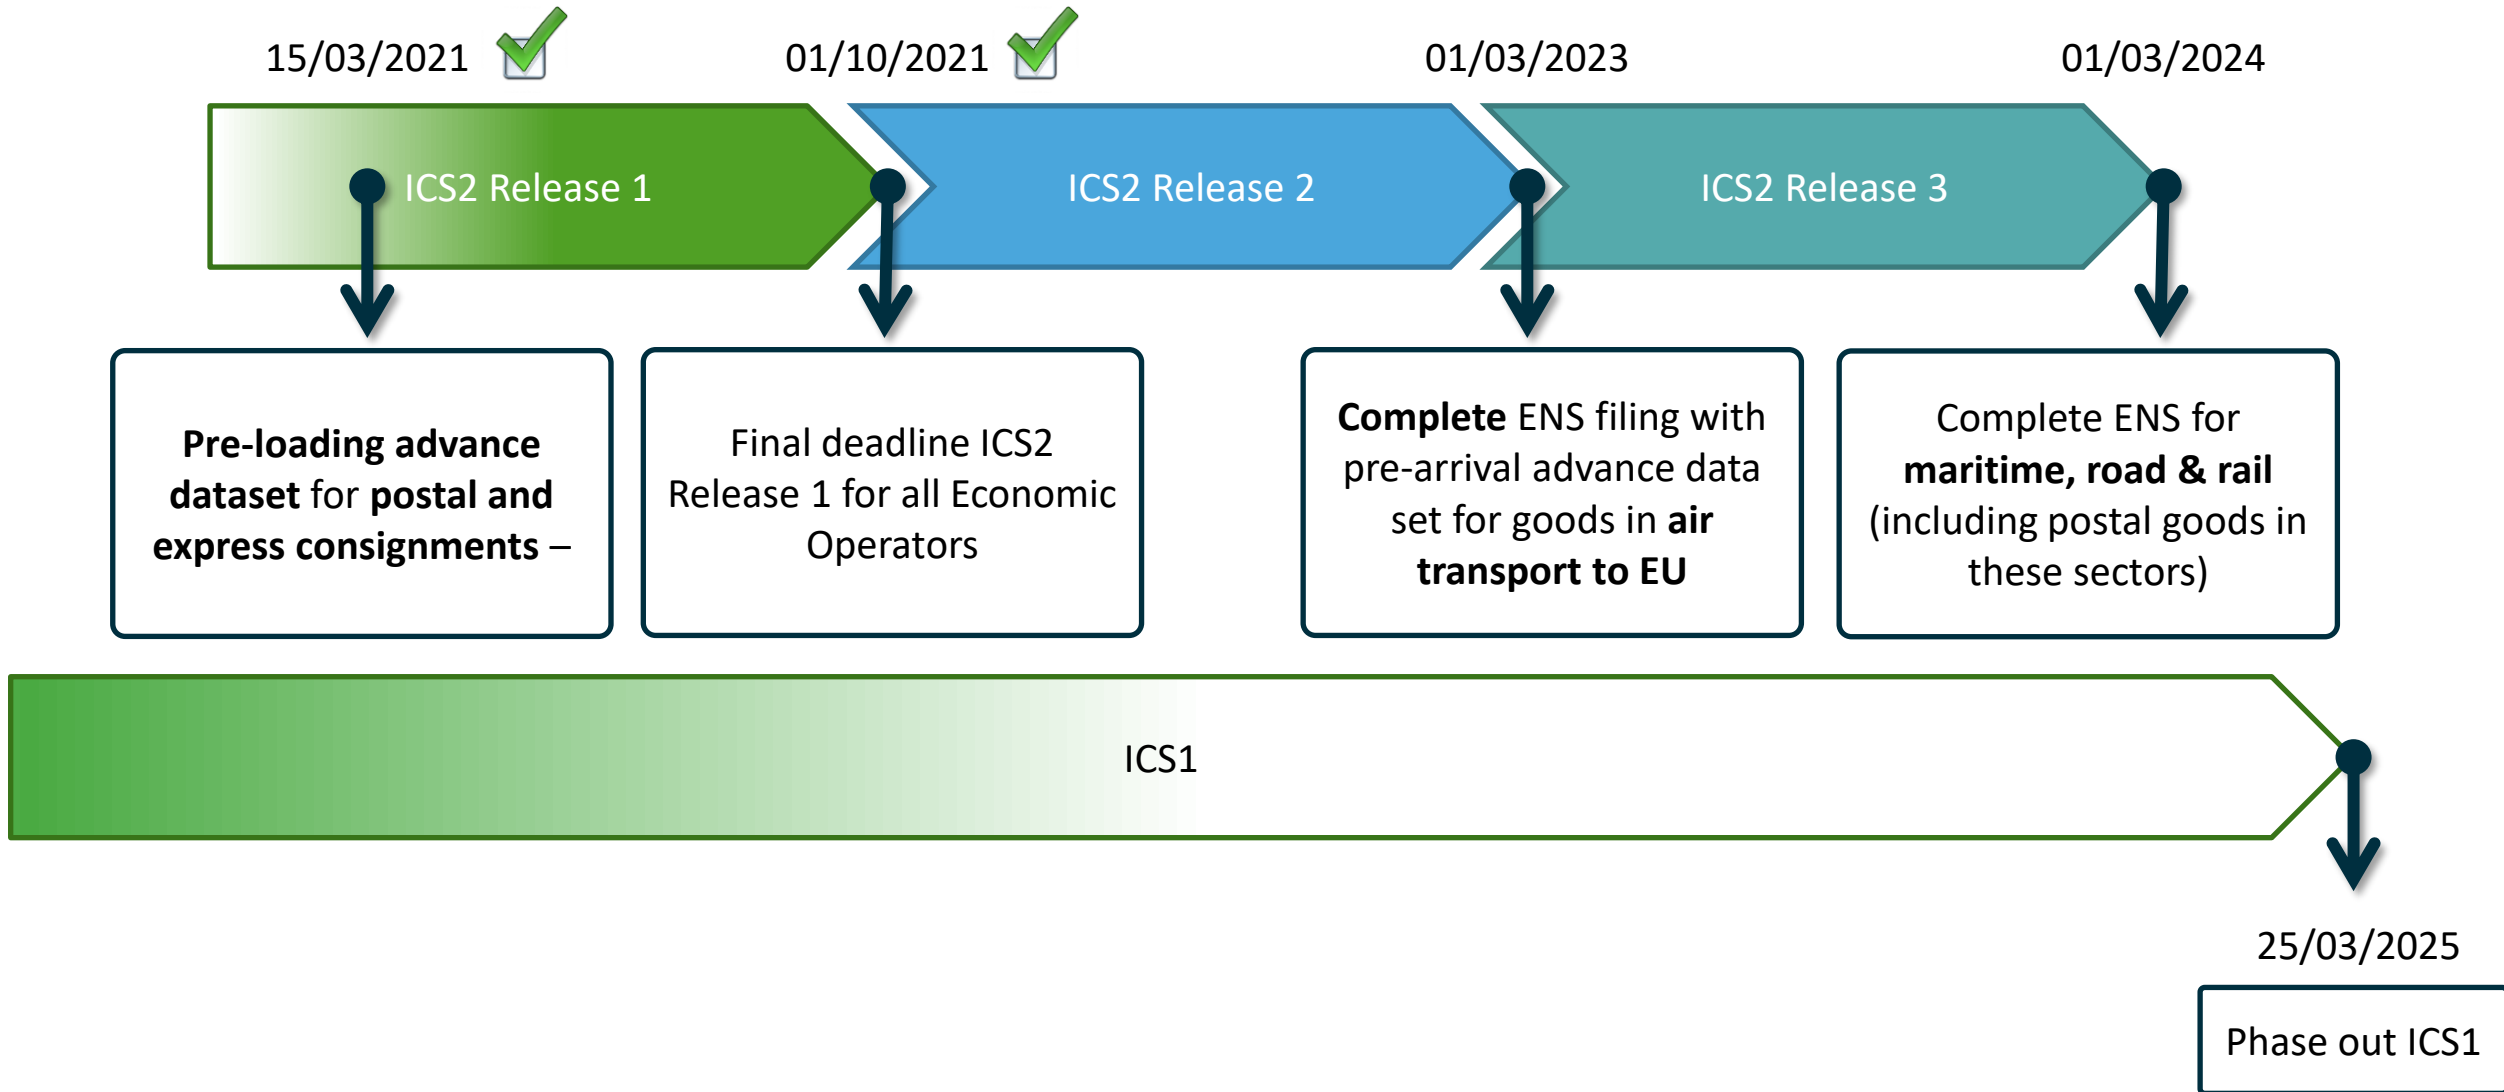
15/03/2021

01/10/2021

01/03/2023

01/03/2024

ICS2 Release 1

ICS2 Release 2

ICS2 Release 3

**Pre-loading advance dataset** for **postal and express consignments** –

Final deadline ICS2 Release 1 for all Economic Operators

**Complete** ENS filing with pre-arrival advance data set for goods in **air transport to EU**

Complete ENS for **maritime, road & rail** (including postal goods in these sectors)

ICS1

25/03/2025

Phase out ICS1